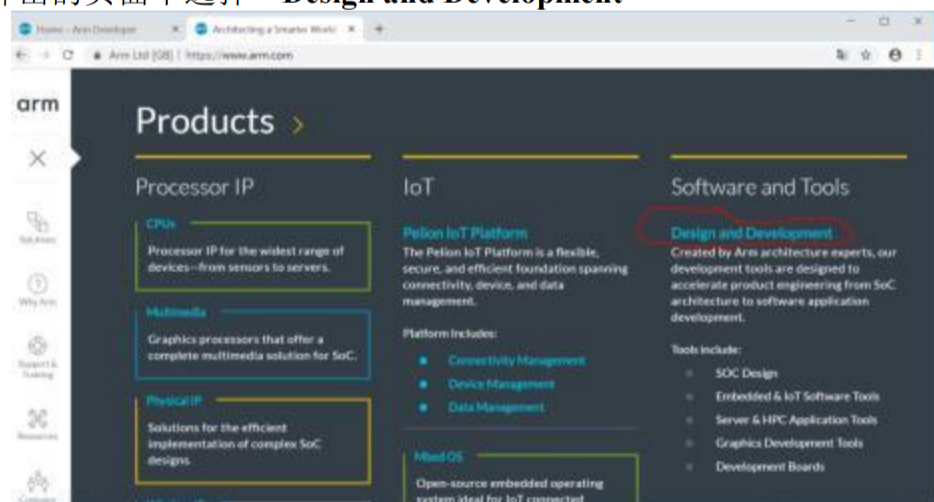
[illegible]面的页面中选择 "Design and Development"

Home - Arm Developer

Architecting a Smarter World

Arm Ltd [GB] | https://www.arm.com

arm

Solutions

Why Arm

Support & Training

Resources

Products >

Processor IP

CPUs

Processor IP for the widest range of devices—from sensors to servers.

Multimedia

Graphics processors that offer a complete multimedia solution for SoC.

Physical IP

Solutions for the efficient implementation of complex SoC designs.

IoT

Pelion IoT Platform

The Pelion IoT Platform is a flexible, secure, and efficient foundation spanning connectivity, device, and data management.

Platform Includes:

Connectivity Management

Device Management

Data Management

Mbed OS

Open-source embedded operating system ideal for IoT connected

Software and Tools

Design and Development

Created by Arm architecture experts, our development tools are designed to accelerate product engineering from SoC architecture to software application development.

Tools include:

SOC Design

Embedded & IoT Software Tools

Server & HPC Application Tools

Graphics Development Tools

Development Boards